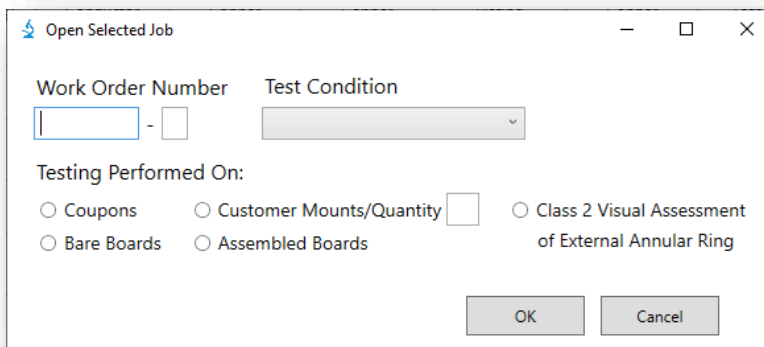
Open Selected Job

Work Order Number -
Test Condition

Testing Performed On:
Coupons
Customer Mounts/Quantity
Class 2 Visual Assessment of External Annular Ring
Bare Boards
Assembled Boards

OK
Cancel